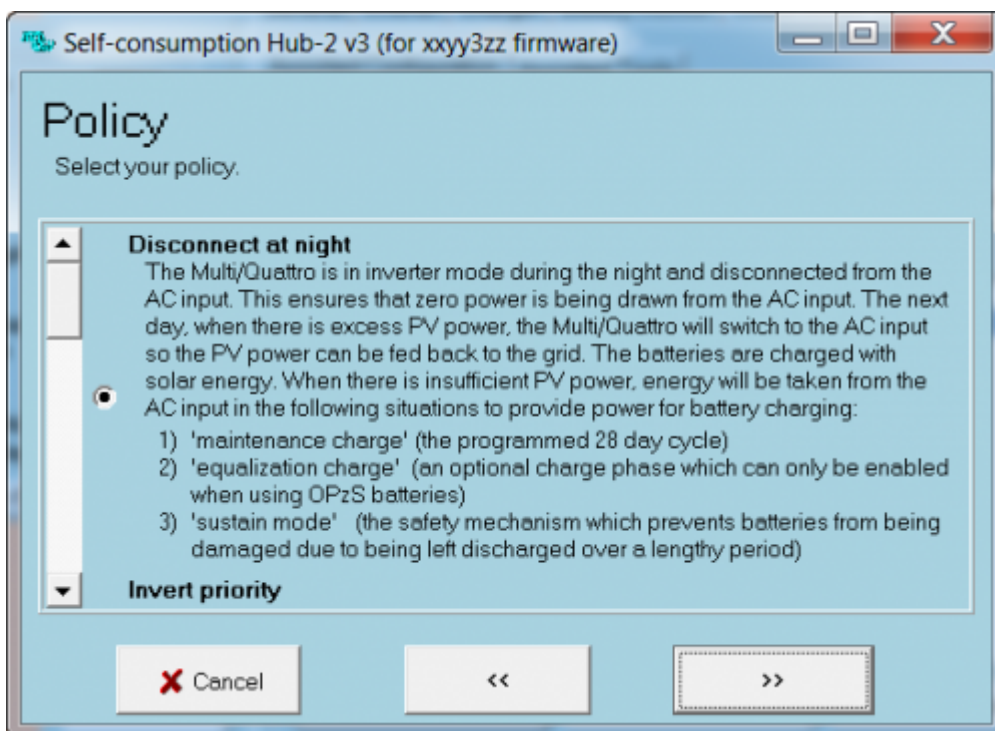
Self-consumption Hub-2 v3 (for xxyy3zz firmware)

Policy
Select your policy.

Disconnect at night
The Multi/Quattro is in inverter mode during the night and disconnected from the AC input. This ensures that zero power is being drawn from the AC input. The next day, when there is excess PV power, the Multi/Quattro will switch to the AC input so the PV power can be fed back to the grid. The batteries are charged with solar energy. When there is insufficient PV power, energy will be taken from the AC input in the following situations to provide power for battery charging:
1) 'maintenance charge' (the programmed 28 day cycle)
2) 'equalization charge' (an optional charge phase which can only be enabled when using OPzS batteries)
3) 'sustain mode' (the safety mechanism which prevents batteries from being damaged due to being left discharged over a lengthy period)

Invert priority

Cancel
<<
>>